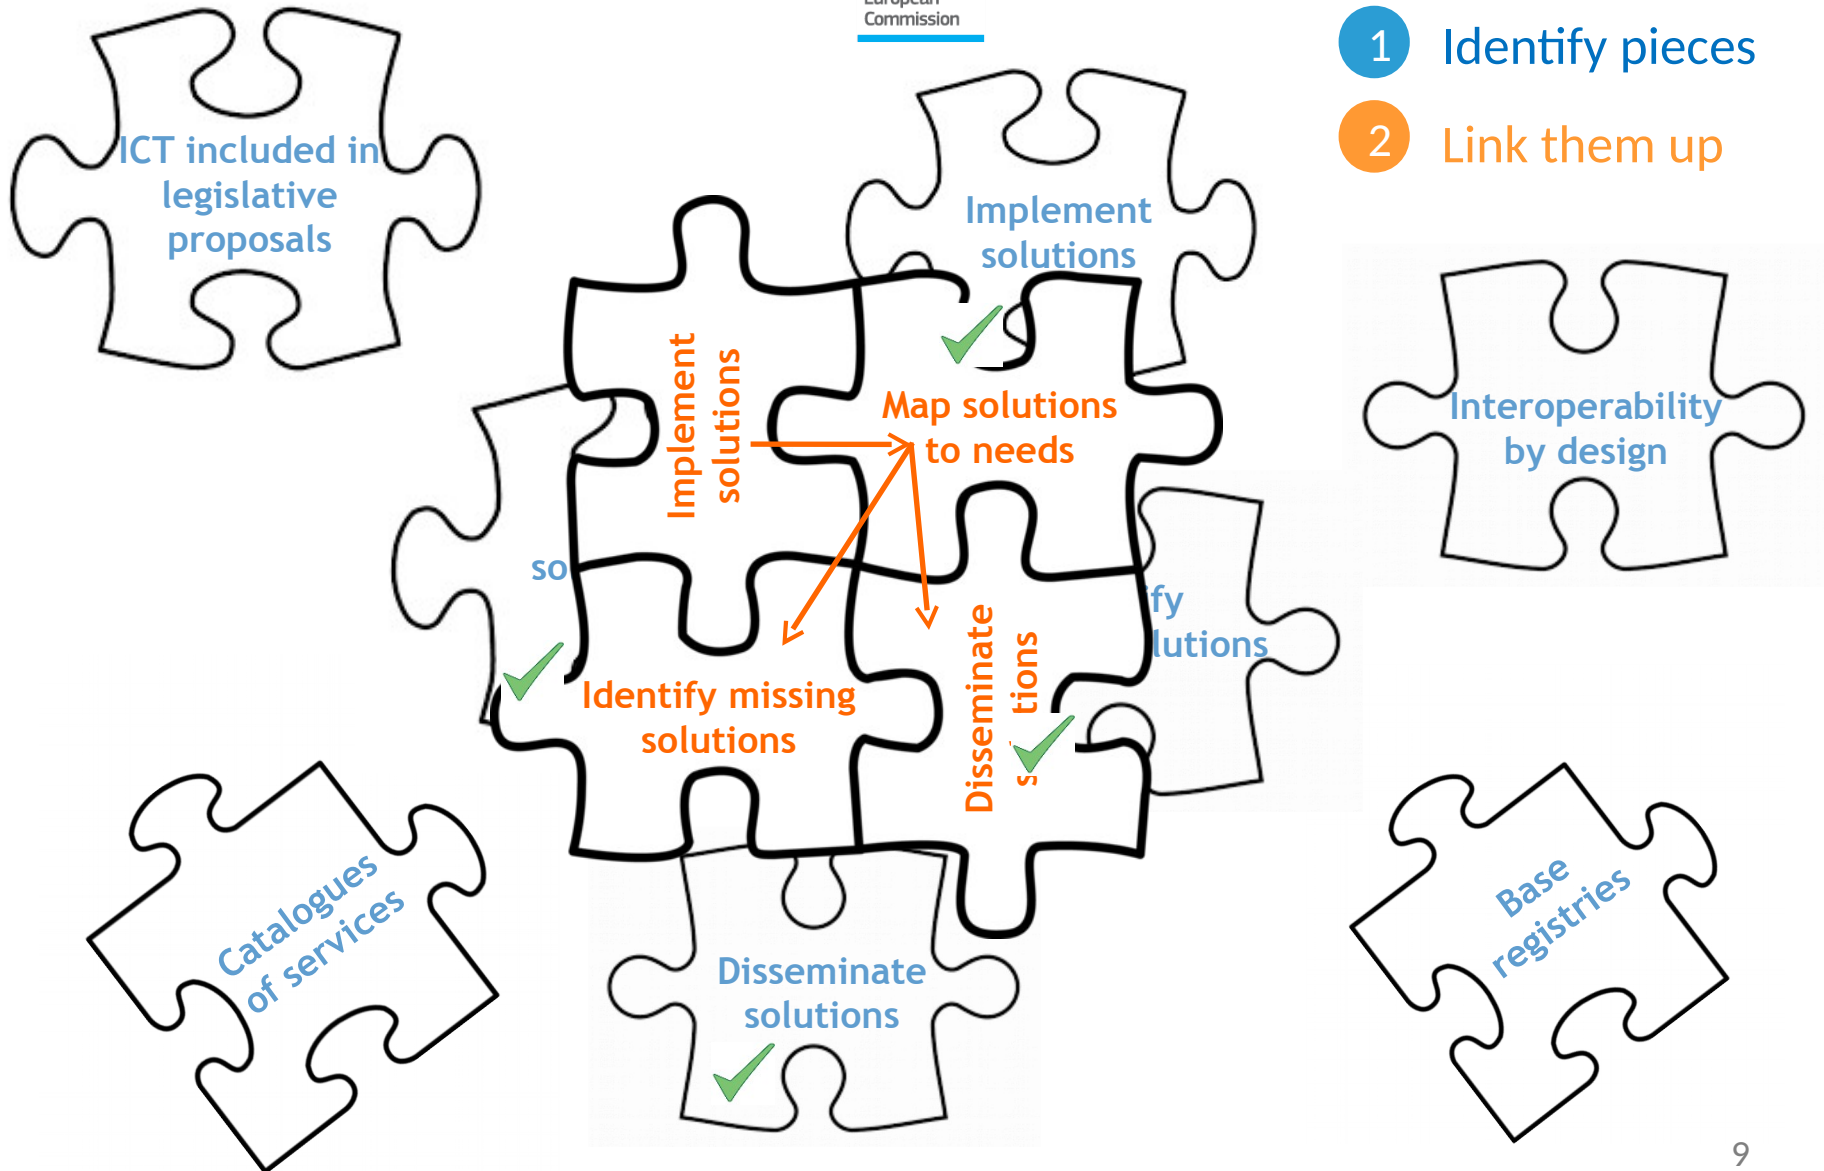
European Commission

1 Identify pieces

2 Link them up

ICT included in legislative proposals

Implement solutions

Implement solutions

Map solutions to needs

Interoperability by design

so

fy lutions

Identify missing solutions

Disseminate s tions

Catalogues of services

Disseminate solutions

Base registries

9